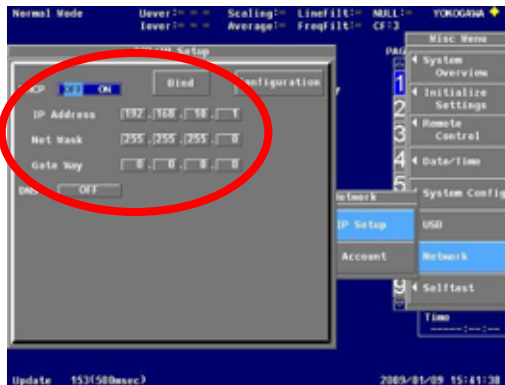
Normal Mode Uover:- - - Iover:- - - Scaling:- Average:- LineFilt:- FreqFilt:- NULL:- CF:3 YOKOGAWA

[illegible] Setup

Bind

Configuration

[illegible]CP OFF ON

IP Address 192 . 168 . 10 . 1

Net Mask 255 . 255 . 255 . 0

Gate Way 0 . 0 . 0 . 0

DNS OFF

Network

IP Setup

Account

PAG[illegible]

Misc Menu

1 System Overview

2 Initialize Settings

3 Remote Control

4 Date/Time

5 System Config

USB

Network

9 Selftest

Time
------ : -- : --

Update 153(500msec)

2009/01/09 15:41:38